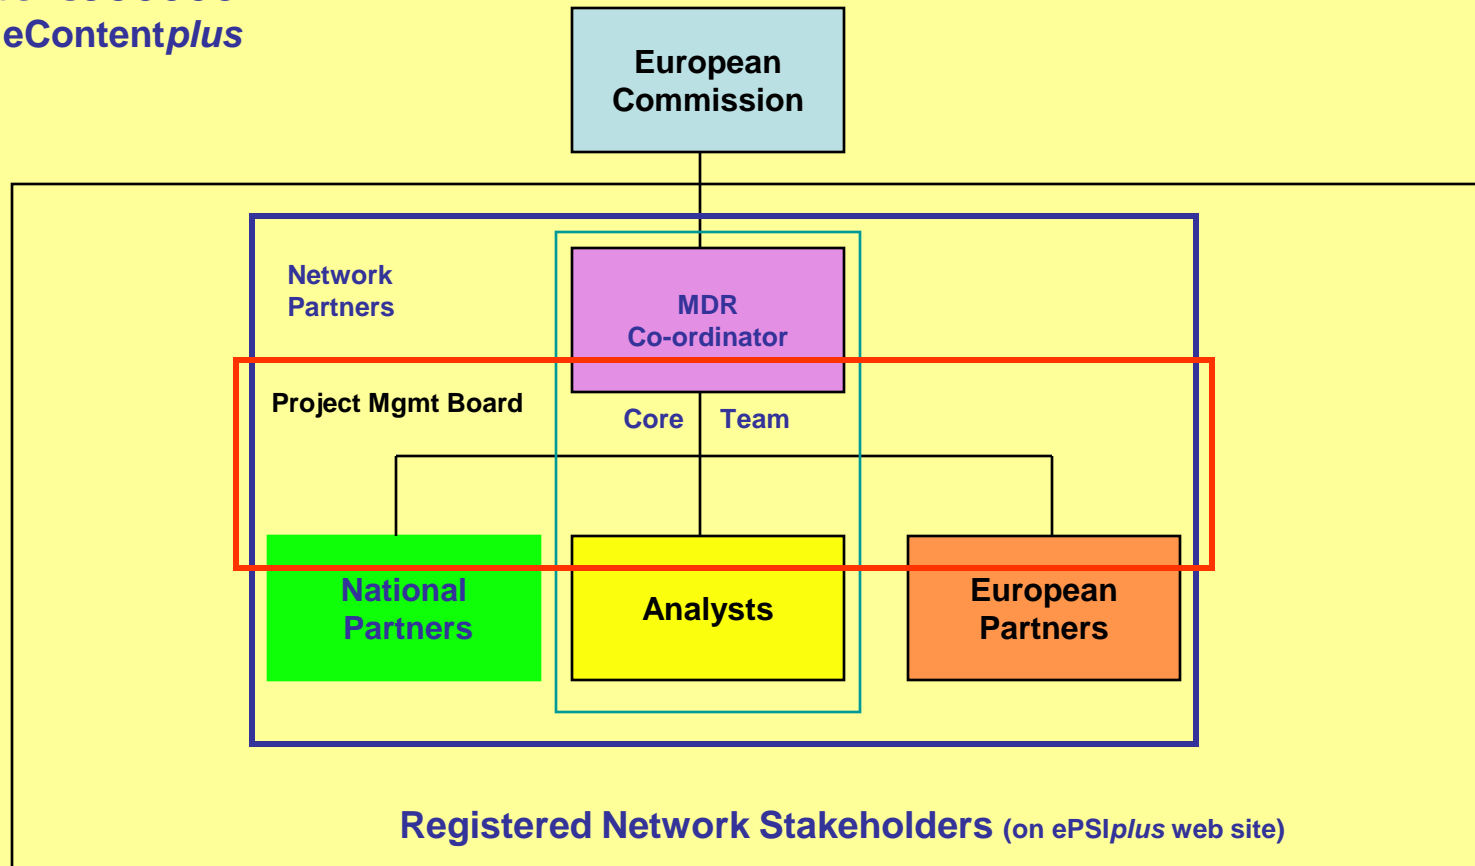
eContentplus

European Commission

Network Partners

MDR Co-ordinator

Project Mgmt Board

Core Team

National Partners

Analysts

European Partners

Registered Network Stakeholders (on ePSIplus web site)